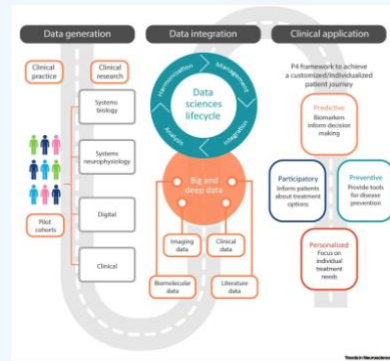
Data generation

Data integration

Clinical application

Clinical practice

Clinical research

Systems biology

Systems neurophysiology

Digital

Clinical

Pilot cohorts

Harmonization

Management

Data sciences lifecycle

Analysis

Integration

Big and deep data

Imaging data

Clinical data

Biomolecular data

Literature data

P4 framework to achieve a customized/individualized patient journey

Predictive
Biomarkers inform decision making

Participatory
Inform patients about treatment options

Preventive
Provide tools for disease prevention

Personalized
Focus on individual treatment needs

Trends in Neurosciences